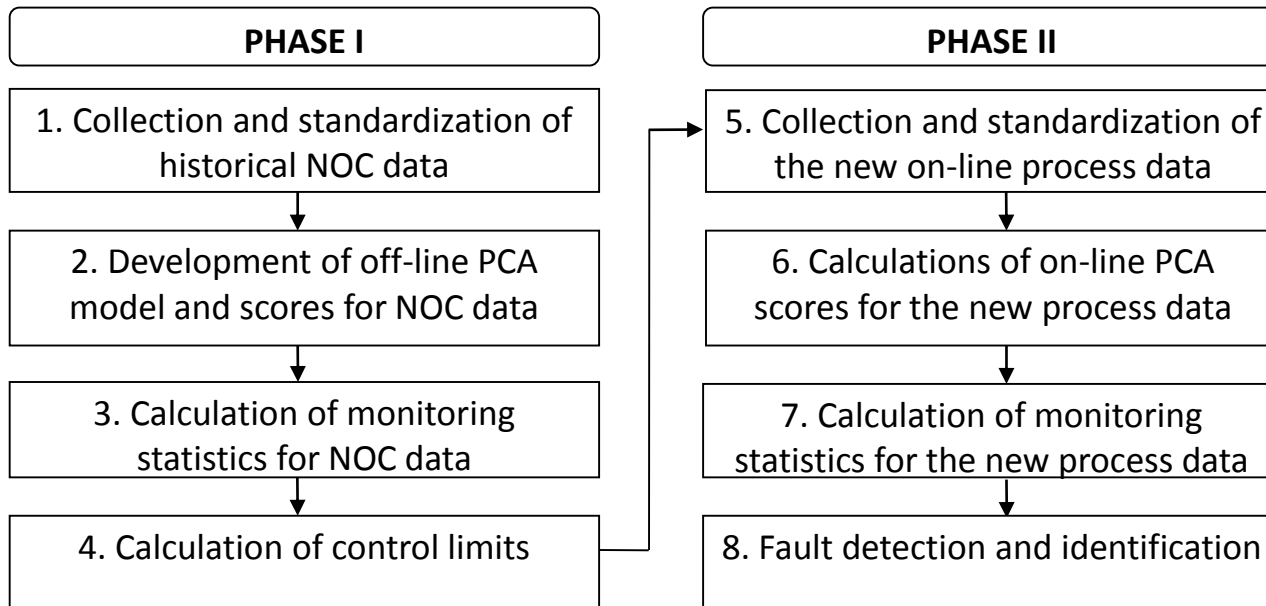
PHASE I

1. Collection and standardization of historical NOC data

2. Development of off-line PCA model and scores for NOC data

3. Calculation of monitoring statistics for NOC data

4. Calculation of control limits

PHASE II

5. Collection and standardization of the new on-line process data

6. Calculations of on-line PCA scores for the new process data

7. Calculation of monitoring statistics for the new process data

8. Fault detection and identification